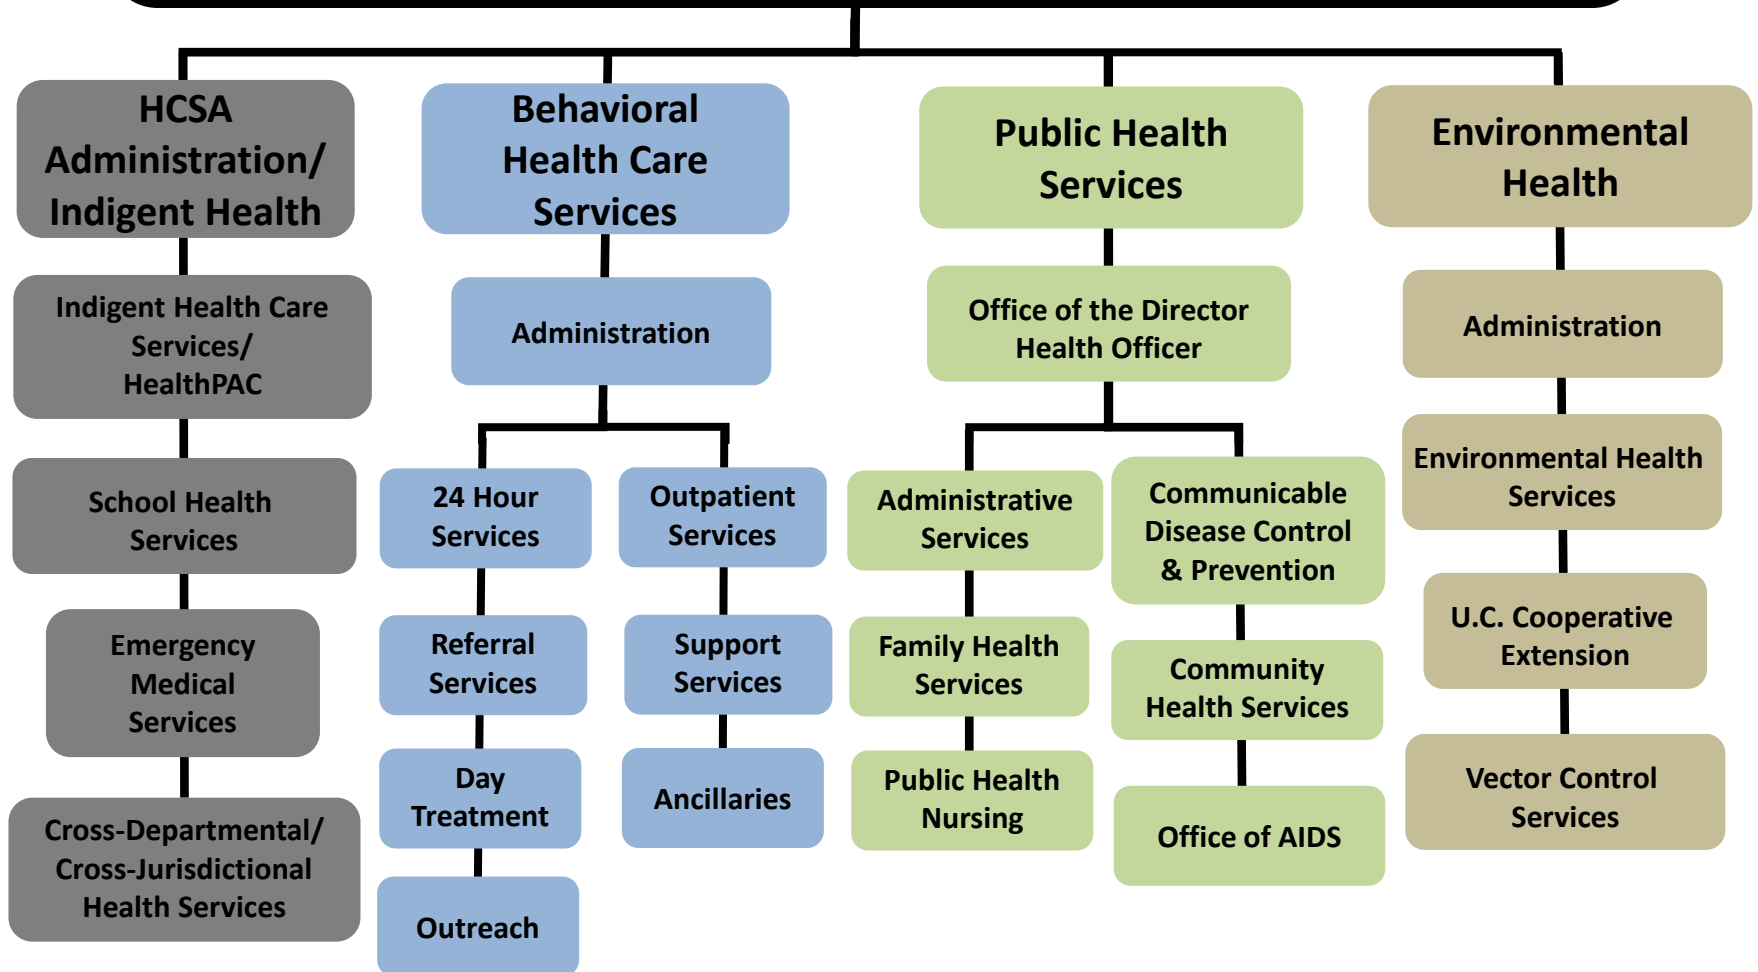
HCSA Administration/ Indigent Health

Indigent Health Care Services/ HealthPAC

School Health Services

Emergency Medical Services

Cross-Departmental/ Cross-Jurisdictional Health Services

Behavioral Health Care Services

Administration

24 Hour Services

Referral Services

Day Treatment

Outreach

Outpatient Services

Support Services

Ancillaries

Public Health Services

Office of the Director Health Officer

Administrative Services

Family Health Services

Public Health Nursing

Communicable Disease Control & Prevention

Community Health Services

Office of AIDS

Environmental Health

Administration

Environmental Health Services

U.C. Cooperative Extension

Vector Control Services